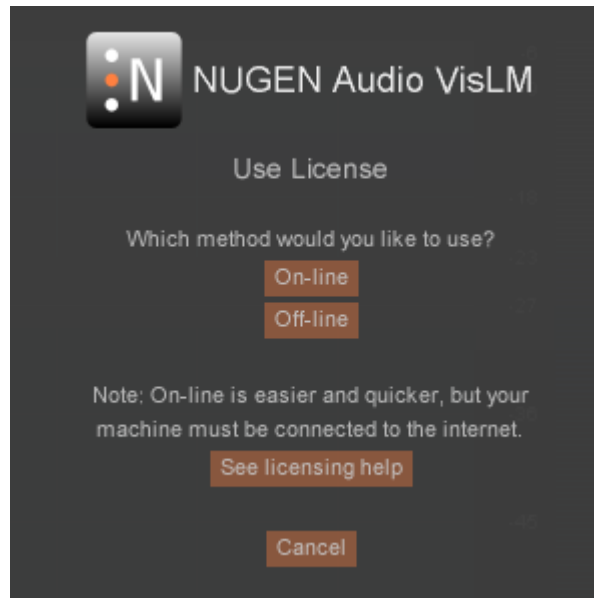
N NUGEN Audio VisLM

Use License

Which method would you like to use?

On-line

Off-line

Note: On-line is easier and quicker, but your machine must be connected to the internet.

See licensing help

Cancel